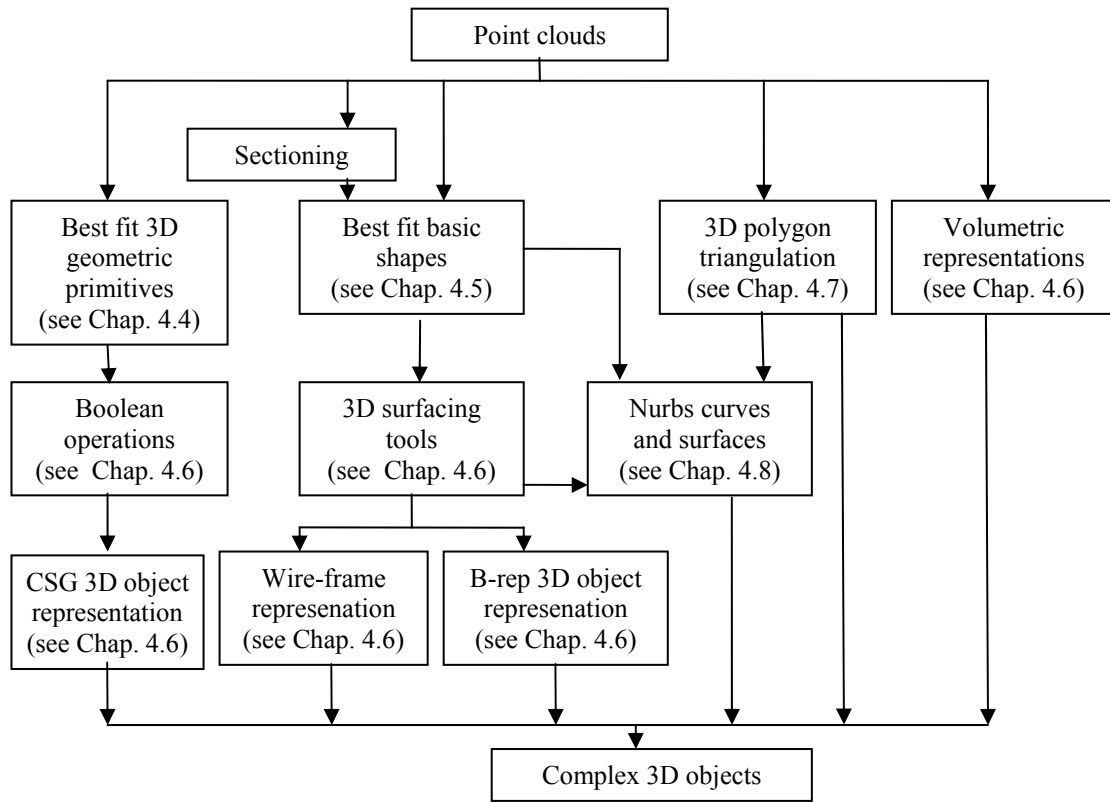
Point clouds

Sectioning

Best fit 3D geometric primitives (see Chap. 4.4)

Best fit basic shapes (see Chap. 4.5)

3D polygon triangulation (see Chap. 4.7)

Volumetric representations (see Chap. 4.6)

Boolean operations (see Chap. 4.6)

3D surfacing tools (see Chap. 4.6)

Nurbs curves and surfaces (see Chap. 4.8)

CSG 3D object representation (see Chap. 4.6)

Wire-frame represenation (see Chap. 4.6)

B-rep 3D object represenation (see Chap. 4.6)

Complex 3D objects